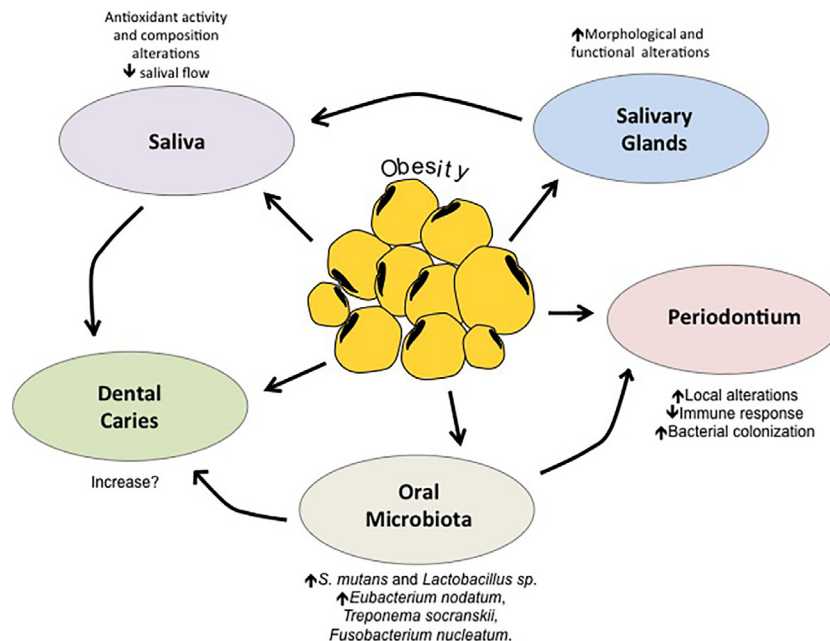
Antioxidant activity and composition alterations
↓ salival flow

↑Morphological and functional alterations

Saliva

Salivary Glands

Obesity

Periodontium

Dental Caries

↑Local alterations
↓Immune response
↑Bacterial colonization

Increase?

Oral Microbiota

↑S. mutans and Lactobacillus sp.
↑Eubacterium nodatum, Treponema socranskii, Fusobacterium nucleatum.